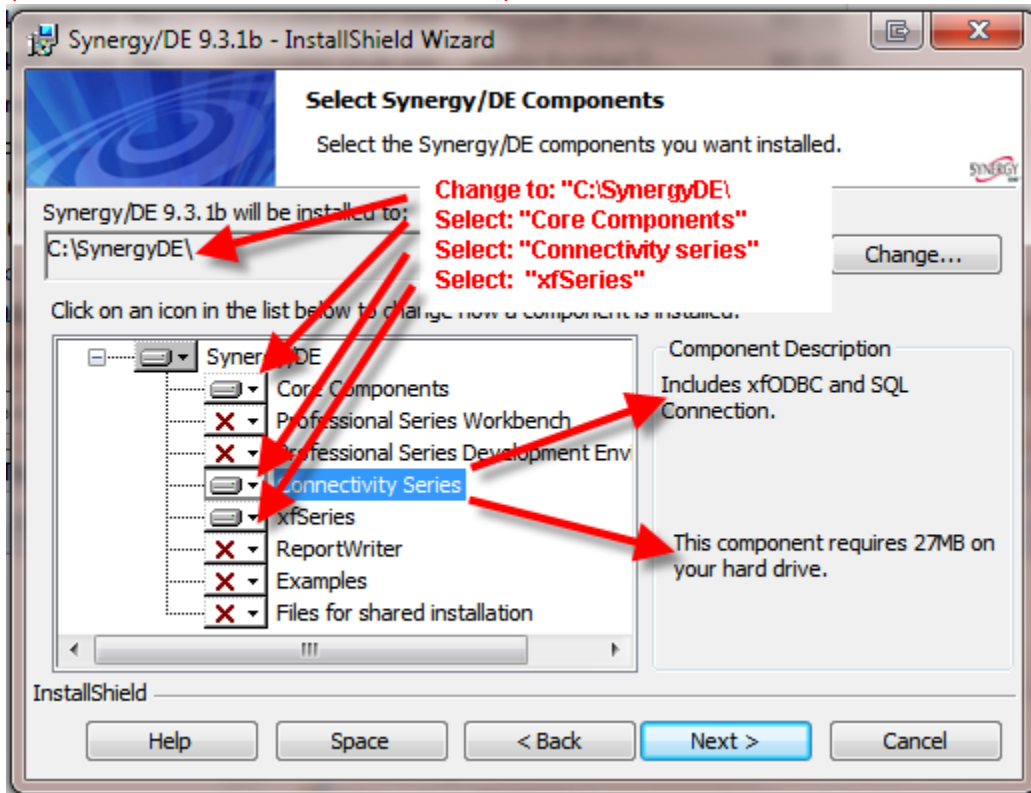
Synergy/DE 9.3.1b - InstallShield Wizard

Select Synergy/DE Components

Select the Synergy/DE components you want installed.

SYNERGY

Synergy/DE 9.3.1b will be installed to:

C:\SynergyDE\

Change...

Change to: "C:\SynergyDE\
Select: "Core Components"
Select: "Connectivity series"
Select: "xfSeries"

Click on an icon in the list below to change how a component is installed.

Synergy/DE
Core Components
Professional Series Workbench
Professional Series Development Env
Connectivity Series
xfSeries
ReportWriter
Examples
Files for shared installation

Component Description

Includes xfODBC and SQL Connection.

This component requires 27MB on your hard drive.

InstallShield

Help
Space
< Back
Next >
Cancel